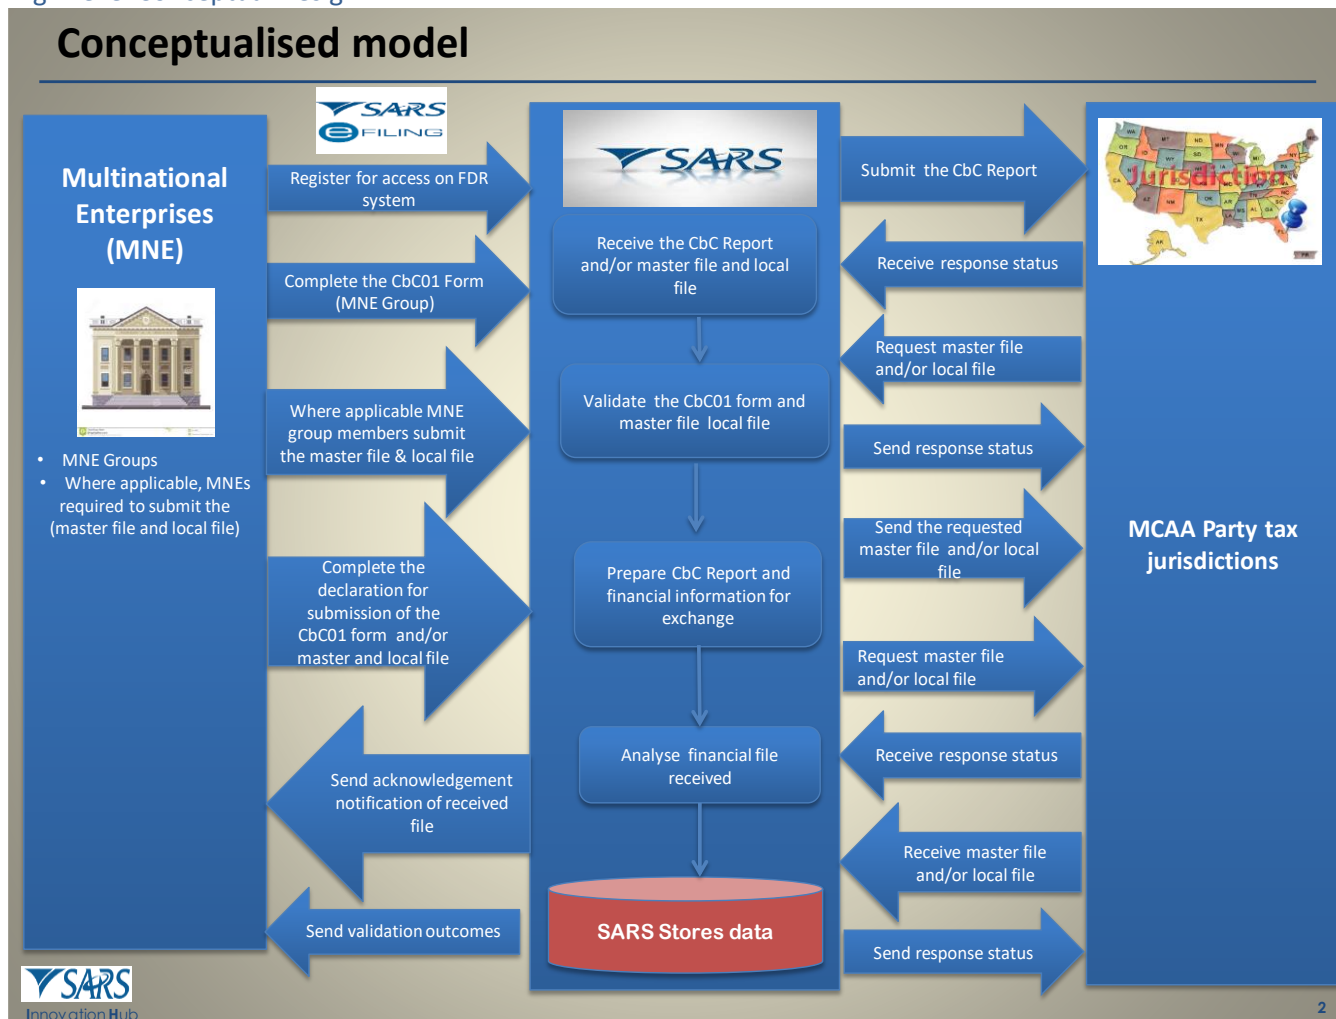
Conceptualised model

SARS eFILING

Multinational Enterprises (MNE)

• MNE Groups
• Where applicable, MNEs required to submit the (master file and local file)

Register for access on FDR system

Complete the CbC01 Form (MNE Group)

Where applicable MNE group members submit the master file & local file

Complete the declaration for submission of the CbC01 form and/or master and local file

Send acknowledgement notification of received file

Send validation outcomes

SARS

Receive the CbC Report and/or master file and local file

Validate the CbC01 form and master file local file

Prepare CbC Report and financial information for exchange

Analyse financial file received

SARS Stores data

Submit the CbC Report

Receive response status

Request master file and/or local file

Send response status

Send the requested master file and/or local file

Request master file and/or local file

Receive response status

Receive master file and/or local file

Send response status

Jurisdiction

MCAA Party tax jurisdictions

SARS Innovation Hub

2